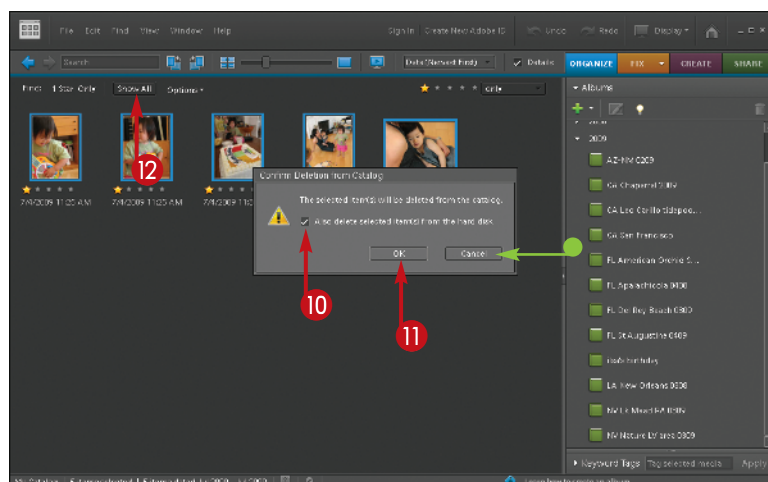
File Edit Find View Window Help

Sign In Create New Adobe ID

Undo Redo Display

Search

Date (Newest First)

Details

ORGANIZE FIX CREATE SHARE

Find: 1 Star Only Show All Options

only

12

7/4/2009 11:20 AM

7/4/2009 11:03 AM

7/4/2009 11:0

Confirm Deletion from Catalog

The selected item(s) will be deleted from the catalog.

Also delete selected item(s) from the hard disk

OK Cancel

10

11

Albums

2009

AZ-NM 0209

CA Chaparral 2009

CA Leo Carillo tidepool...

CA San Francisco

FL American Orchid S...

FL Apalachicola 0109

FL Our Bay Beach 0809

FL St Augustine 0109

Isa's birthday

LA New Orleans 0308

NV Las Vegas 0209

NV Nature Trail 0809

Keyword Tags Tag selected media Apply

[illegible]